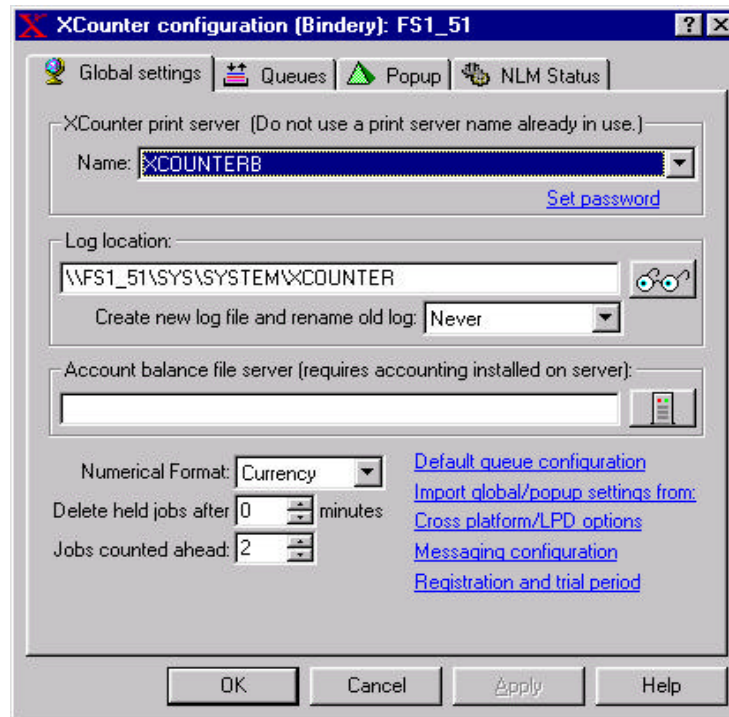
XCounter configuration (Bindery): FS1_51

?

Global settings
Queues
Popup
NLM Status

XCounter print server (Do not use a print server name already in use.)

Name: XCOUNTERB

Set password

Log location:

\\FS1_51\SYS\SYSTEM\XCOUNTER

Create new log file and rename old log: Never

Account balance file server (requires accounting installed on server):

Numerical Format: Currency

Delete held jobs after 0 minutes

Jobs counted ahead: 2

Default queue configuration
Import global/popup settings from:
Cross platform/LPD options
Messaging configuration
Registration and trial period

OK
Cancel
Apply
Help